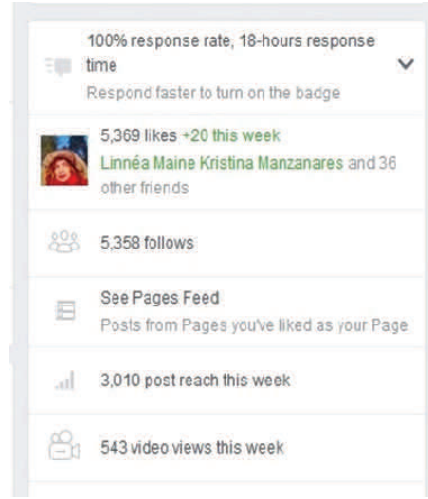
100% response rate, 18-hours response time
Respond faster to turn on the badge

5,369 likes +20 this week
Linnéa Maine Kristina Manzanares and 36 other friends

5,358 follows

See Pages Feed
Posts from Pages you've liked as your Page

3,010 post reach this week

543 video views this week